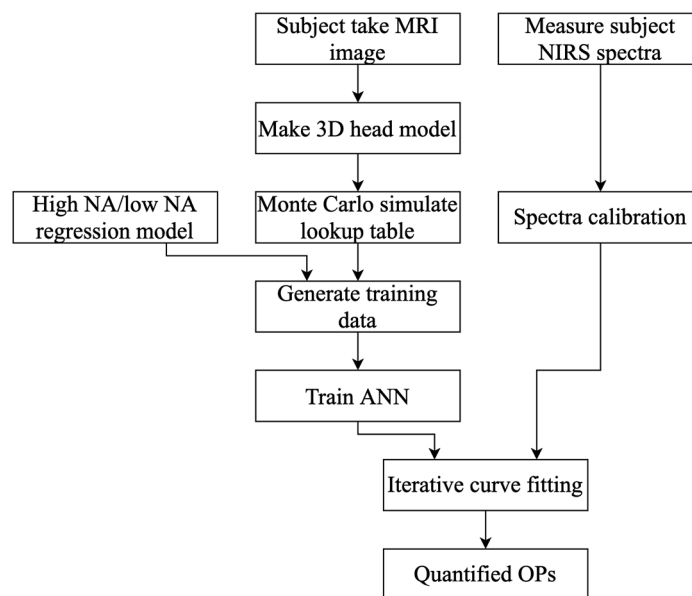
Subject take MRI image

Measure subject NIRS spectra

Make 3D head model

High NA/low NA regression model

Monte Carlo simulate lookup table

Spectra calibration

Generate training data

Train ANN

Iterative curve fitting

Quantified OPs